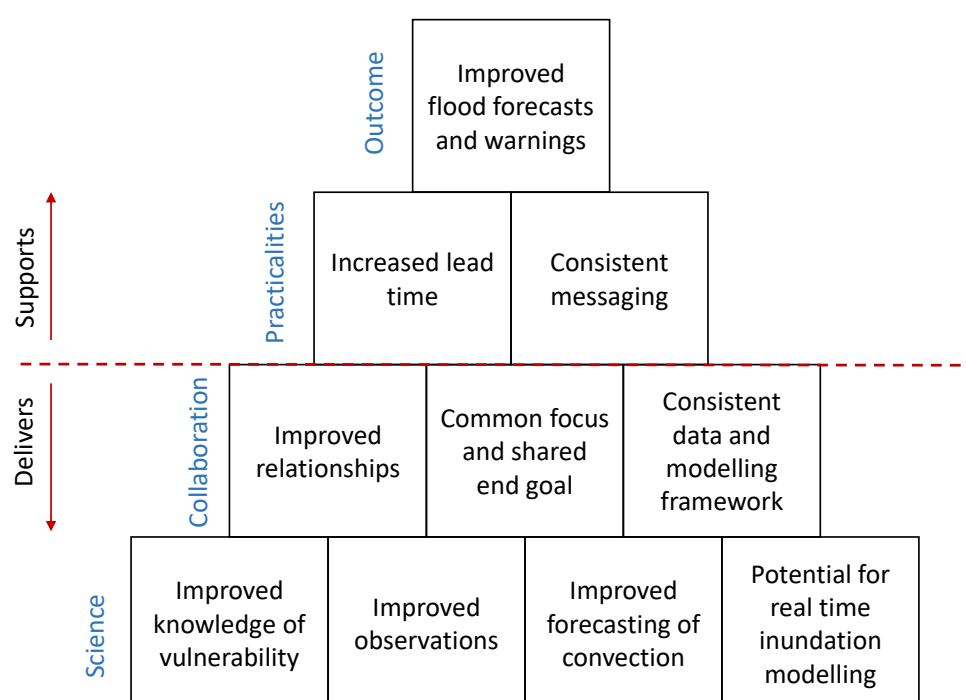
Outcome

Improved flood forecasts and warnings

Supports

Practicalities

Increased lead time

Consistent messaging

Delivers

Collaboration

Improved relationships

Common focus and shared end goal

Consistent data and modelling framework

Science

Improved knowledge of vulnerability

Improved observations

Improved forecasting of convection

Potential for real time inundation modelling